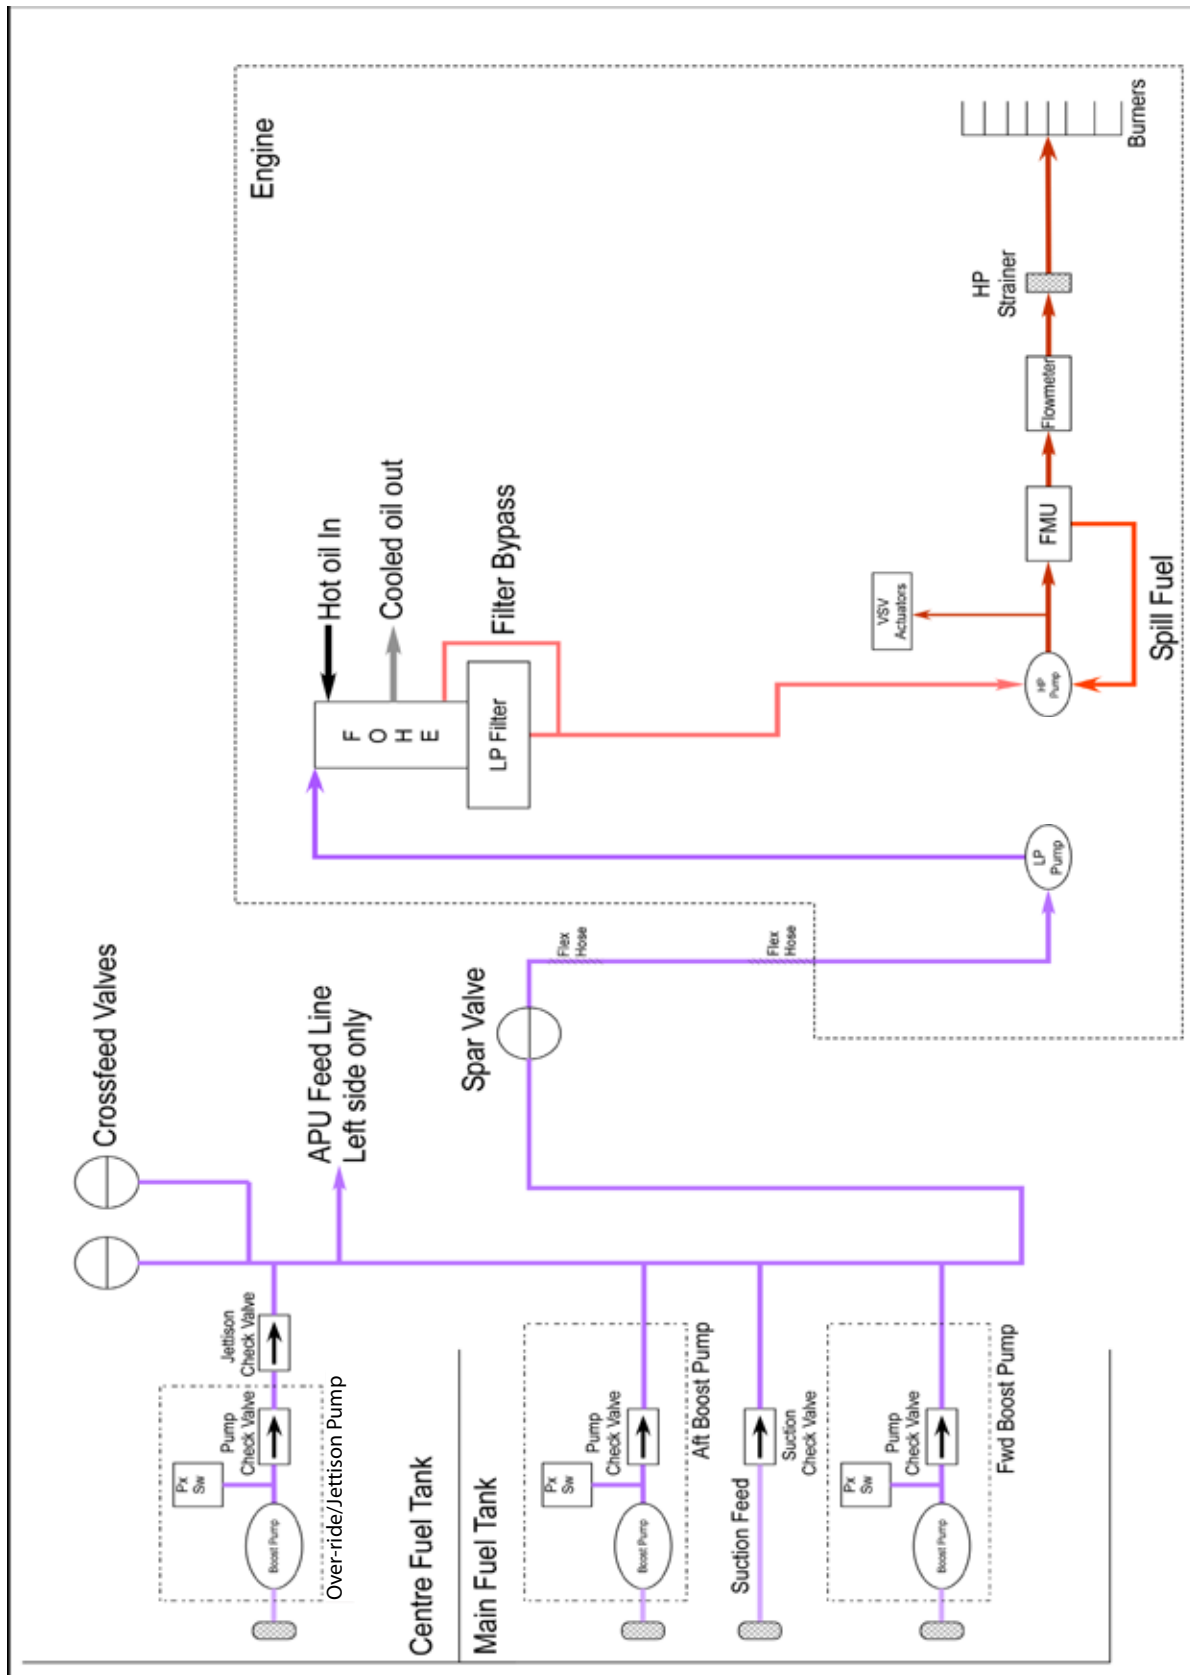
Engine

Burners

HP Strainer

Flowmeter

FMU

Spill Fuel

VSV Actuators

HP Pump

Hot oil In

Cooled oil out

Filter Bypass

F O H E

LP Filter

LP Pump

Flex Hose

Flex Hose

Spar Valve

Crossfeed Valves

APU Feed Line Left side only

Jettison Check Valve

Pump Check Valve

Px Sw

Boost Pump

Over-ride/Jettison Pump

Centre Fuel Tank

Main Fuel Tank

Pump Check Valve

Px Sw

Boost Pump

Aft Boost Pump

Suction Check Valve

Suction Feed

Pump Check Valve

Px Sw

Boost Pump

Fwd Boost Pump